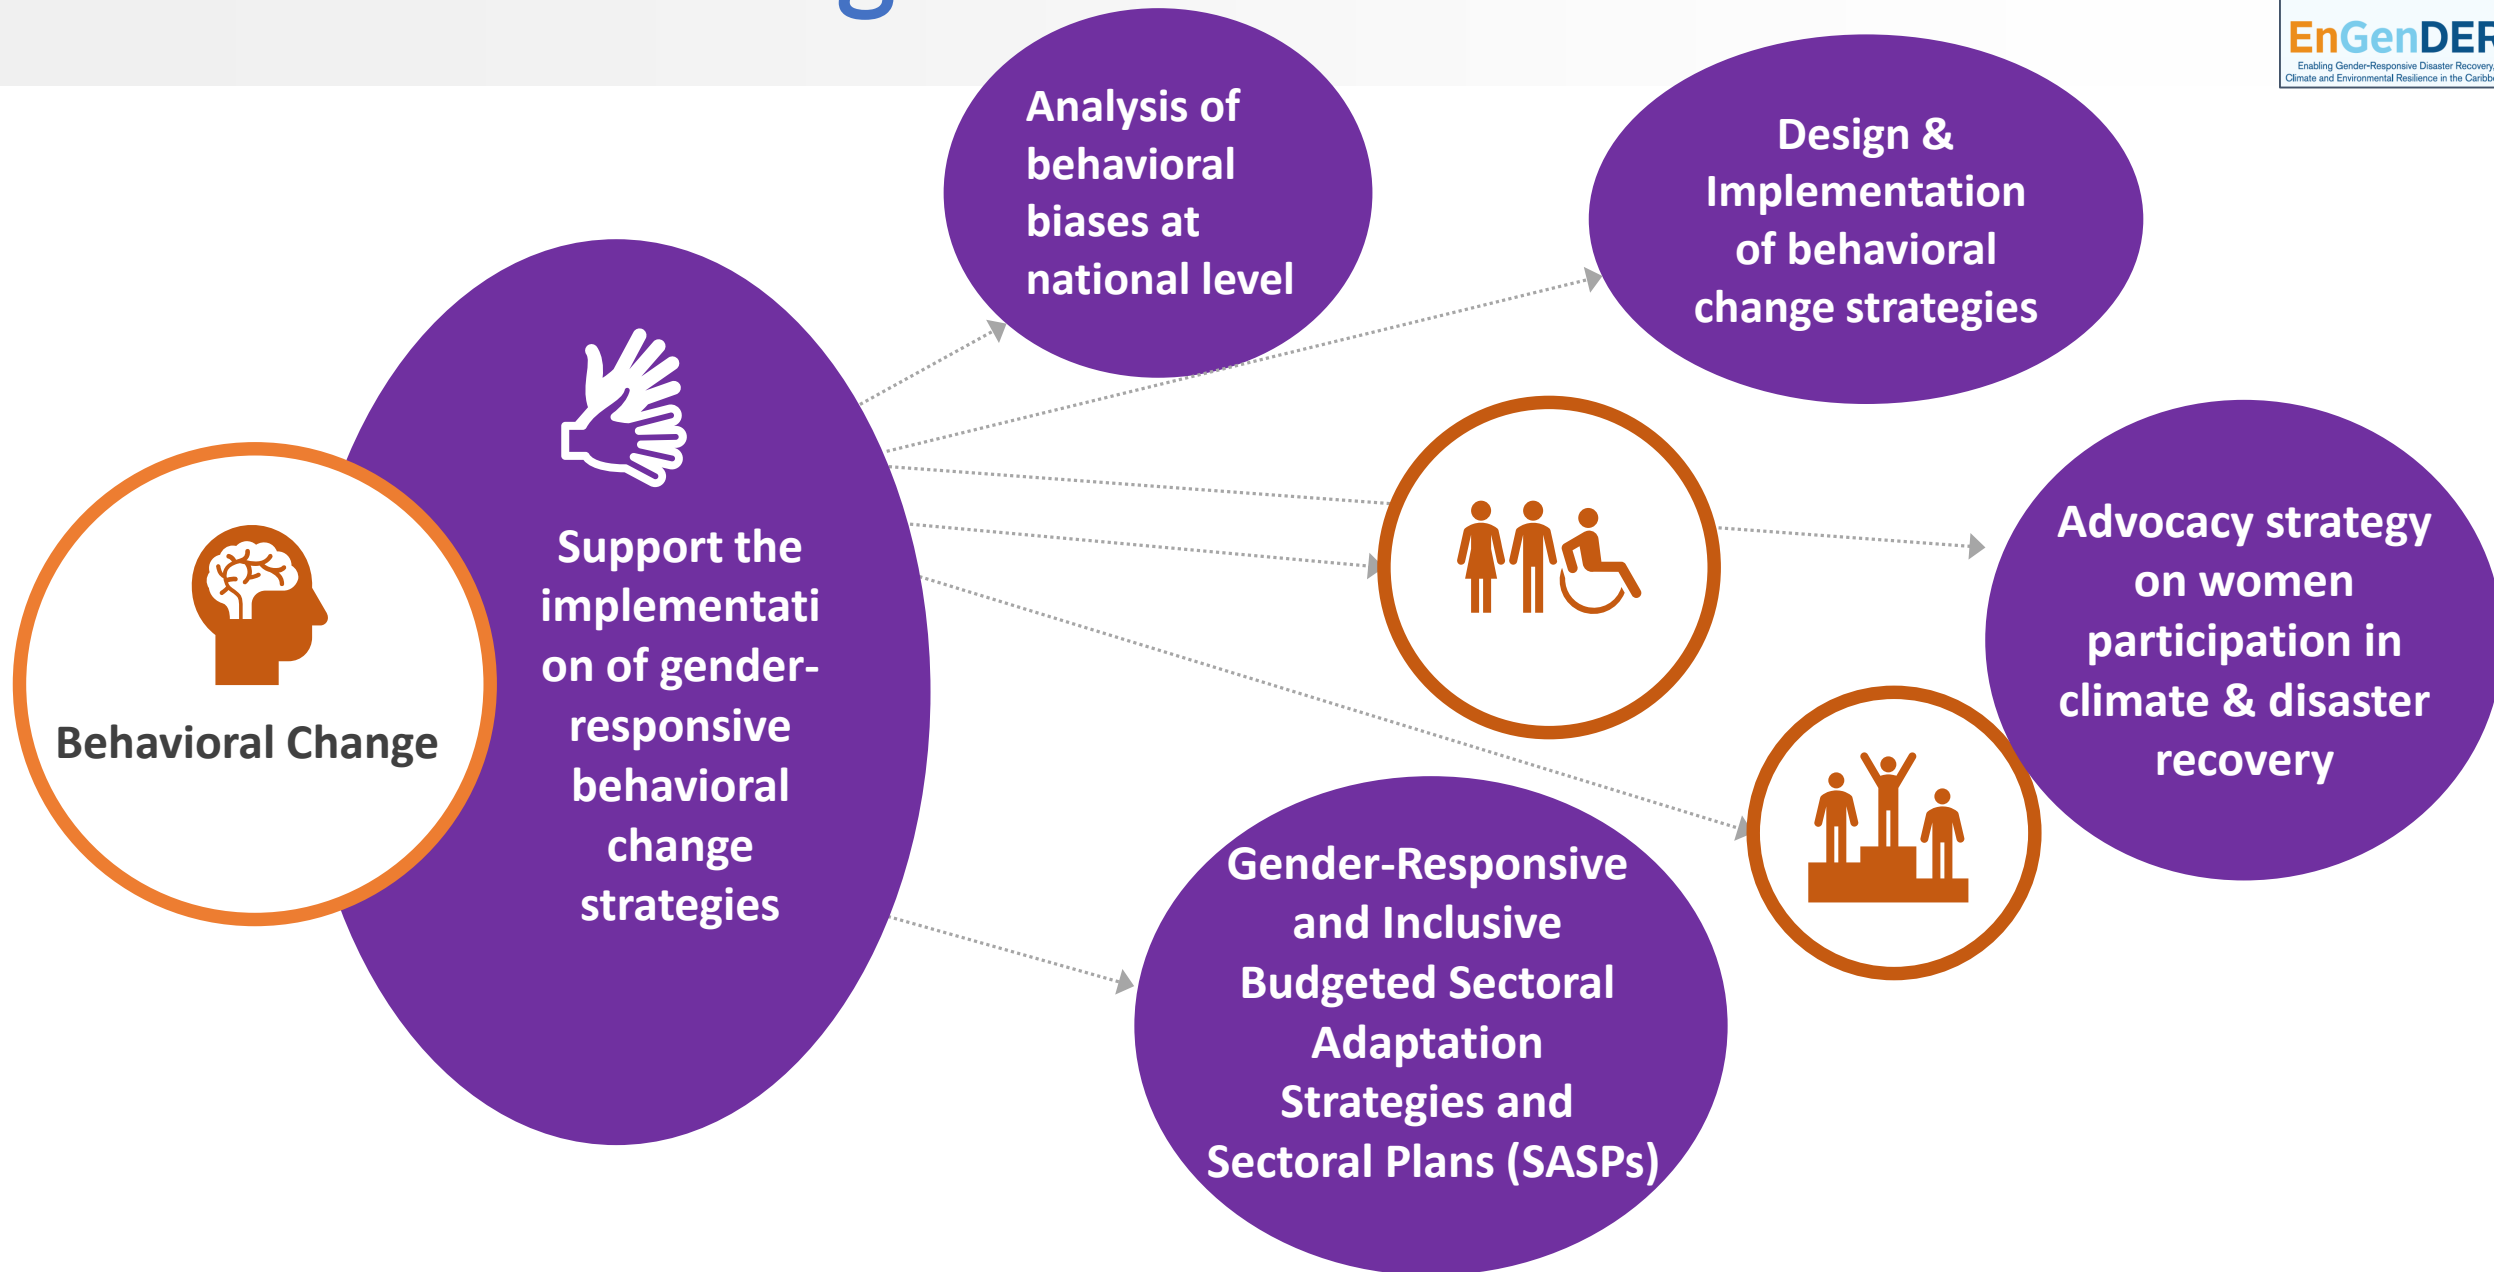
EnGenDER
Enabling Gender-Responsive Disaster Recovery, Climate and Environmental Resilience in the Caribb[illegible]

Behavioral Change

Support the implementati on of gender-responsive behavioral change strategies

Analysis of behavioral biases at national level

Design & Implementation of behavioral change strategies

Advocacy strategy on women participation in climate & disaster recovery

Gender-Responsive and Inclusive Budgeted Sectoral Adaptation Strategies and Sectoral Plans (SASPs)